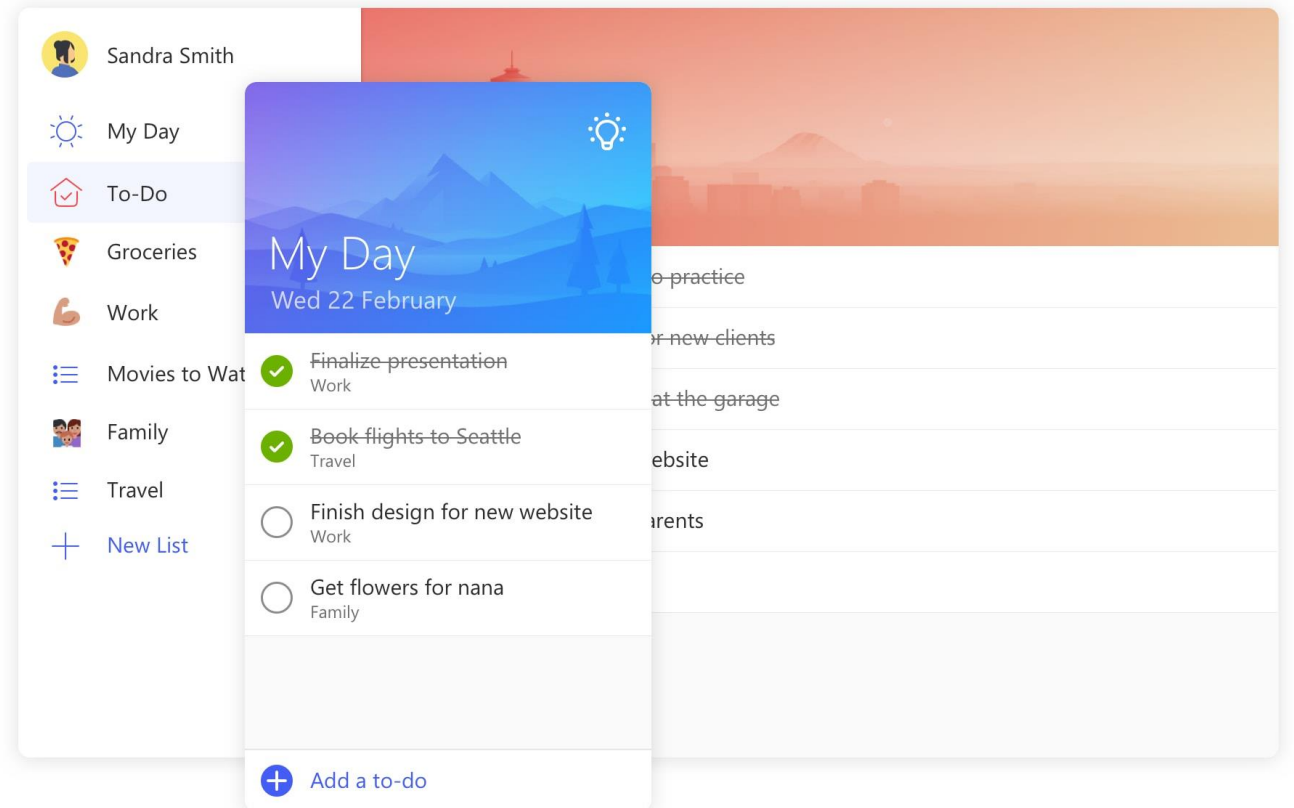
Sandra Smith

My Day

To-Do

Groceries

Work

Movies to Wat

Family

Travel

New List

My Day
Wed 22 February

~~Finalize presentation~~
Work

~~Book flights to Seattle~~
Travel

Finish design for new website
Work

Get flowers for nana
Family

Add a to-do

~~o practice~~

~~r new clients~~

~~at the garage~~

ebsite

arents